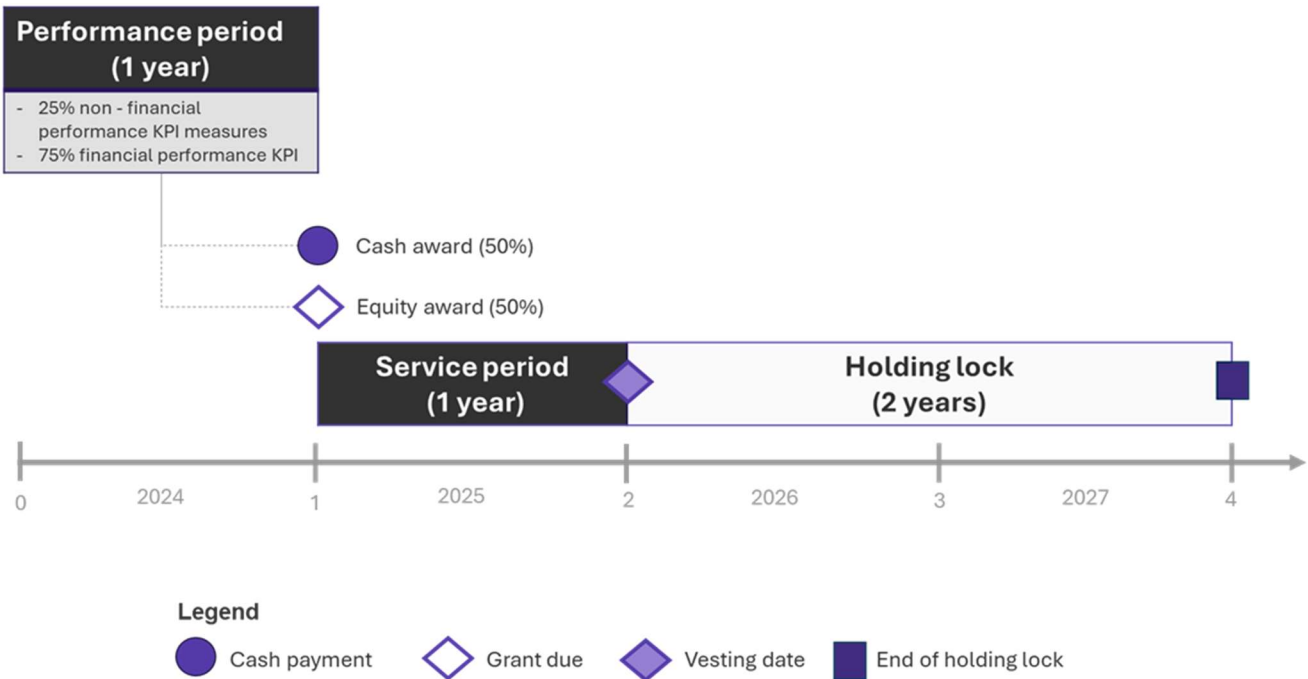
Performance period
(1 year)

- 25% non - financial performance KPI measures
- 75% financial performance KPI

Cash award (50%)

Equity award (50%)

Service period
(1 year)

Holding lock
(2 years)

0
2024
1
2025
2
2026
3
2027
4

Legend
Cash payment
Grant due
Vesting date
End of holding lock